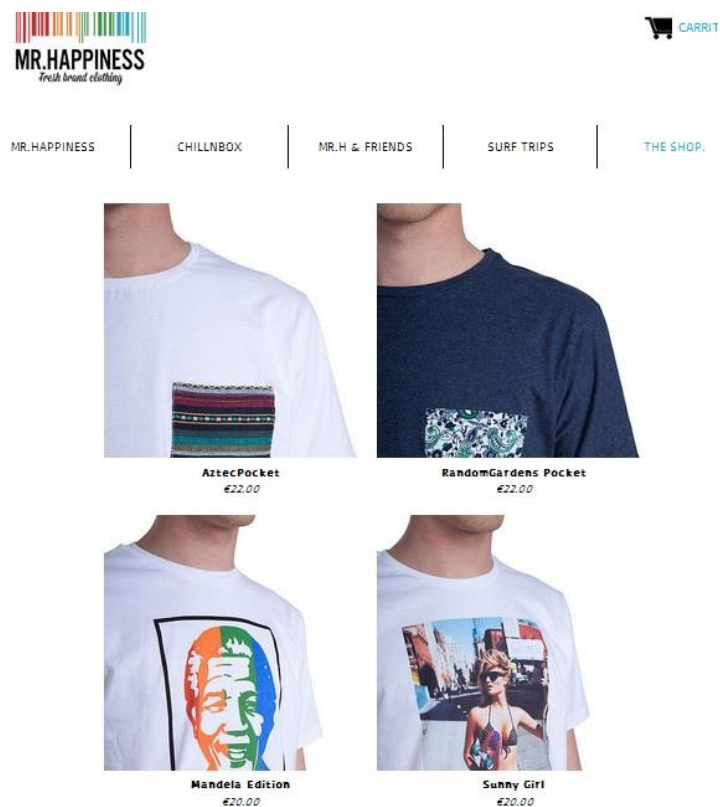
MR.HAPPINESS
Fresh brand clothing

CARRIT

MR.HAPPINESS | CHILLNBOX | MR.H & FRIENDS | SURF TRIPS | THE SHOP.

AztecPocket
€22.00

RandomGardens Pocket
€22.00

Mandela Edition
€20.00

Sunny Girl
€20.00